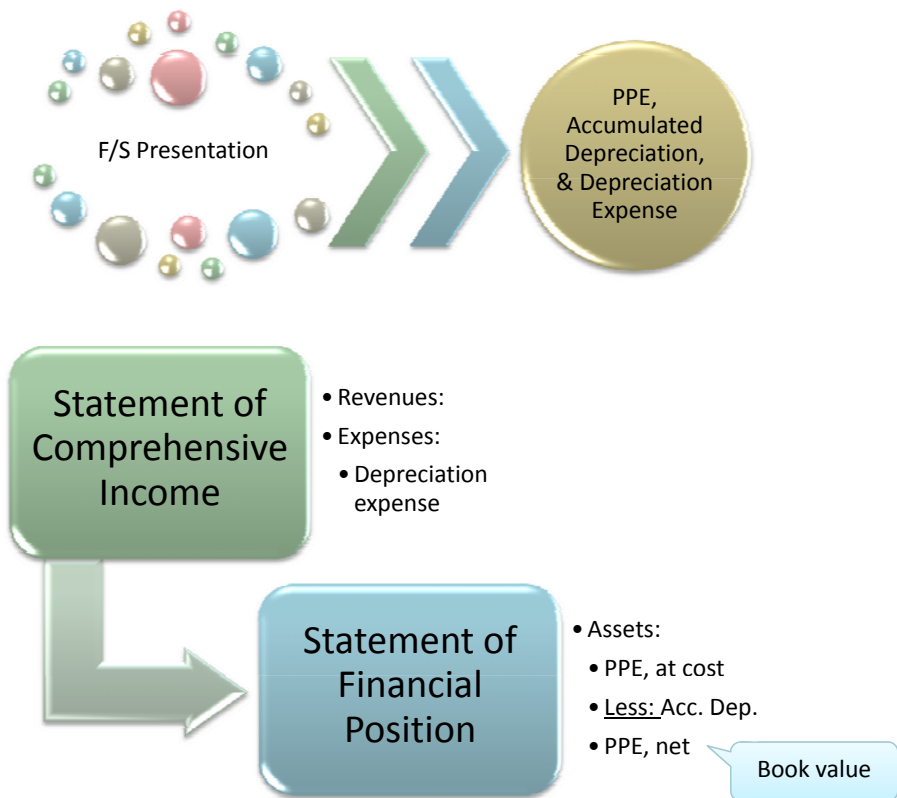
F/S Presentation

PPE, Accumulated Depreciation, & Depreciation Expense

Statement of Comprehensive Income

• Revenues:
• Expenses:
  • Depreciation expense

Statement of Financial Position

• Assets:
  • PPE, at cost
  • Less: Acc. Dep.
  • PPE, net

Book value